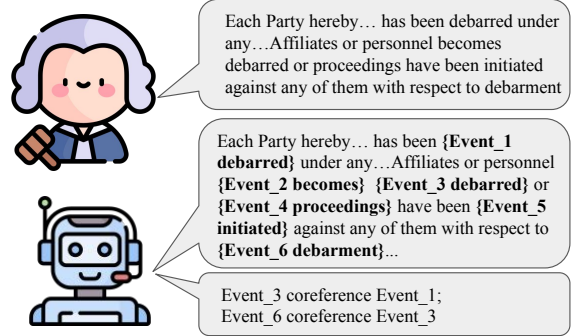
Each Party hereby… has been debarred under any…Affiliates or personnel becomes debarred or proceedings have been initiated against any of them with respect to debarment

Each Party hereby… has been **{Event_1 debarred}** under any…Affiliates or personnel **{Event_2 becomes}** **{Event_3 debarred}** or **{Event_4 proceedings}** have been **{Event_5 initiated}** against any of them with respect to **{Event_6 debarment}**...

Event_3 coreference Event_1;
Event_6 coreference Event_3